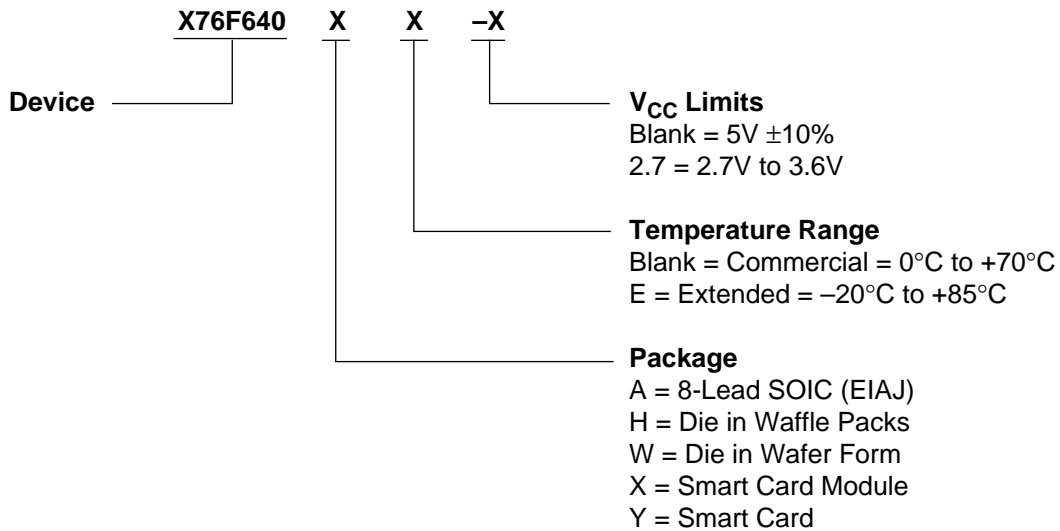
X76F640 X X –X

Device

$V_{CC}$ Limits
Blank = 5V $\pm$10%
2.7 = 2.7V to 3.6V

Temperature Range
Blank = Commercial = 0°C to +70°C
E = Extended = –20°C to +85°C

Package
A = 8-Lead SOIC (EIAJ)
H = Die in Waffle Packs
W = Die in Wafer Form
X = Smart Card Module
Y = Smart Card